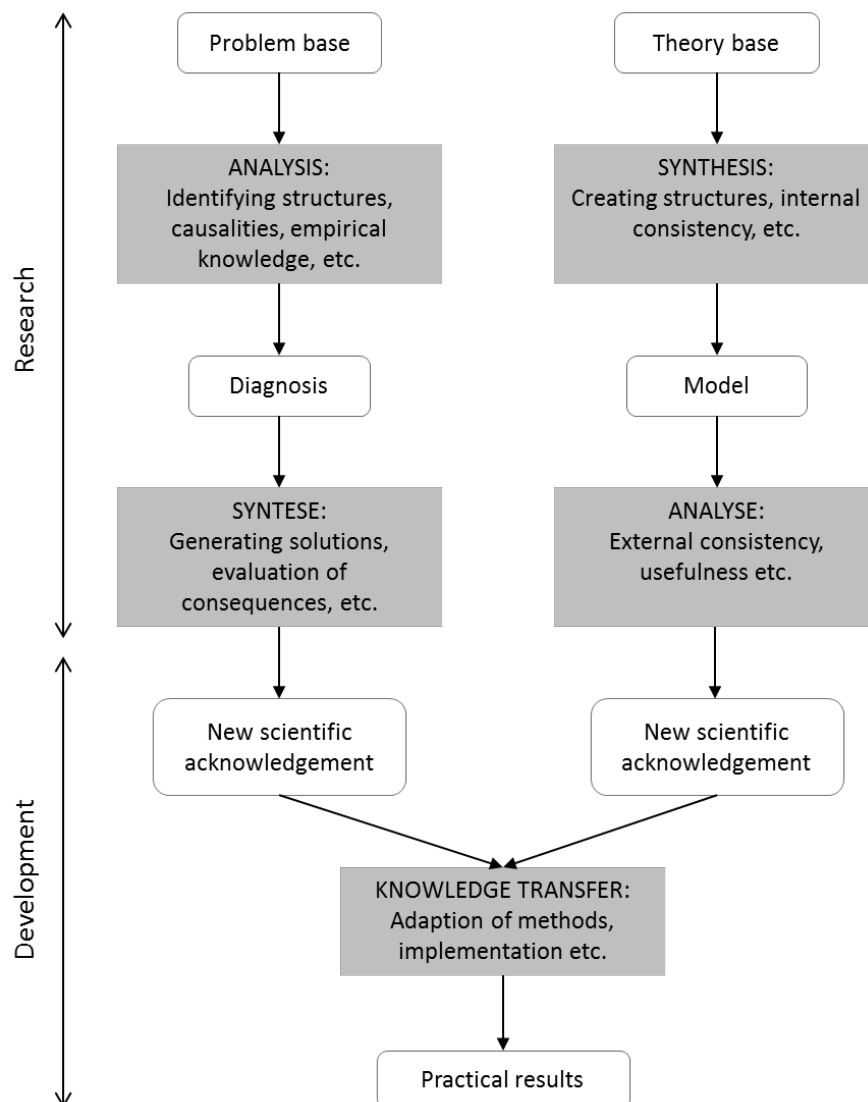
Research

Development

Problem base

ANALYSIS:
Identifying structures, causalities, empirical knowledge, etc.

Diagnosis

SYNTESE:
Generating solutions, evaluation of consequences, etc.

New scientific acknowledgement

Theory base

SYNTHESIS:
Creating structures, internal consistency, etc.

Model

ANALYSE:
External consistency, usefulness etc.

New scientific acknowledgement

KNOWLEDGE TRANSFER:
Adaption of methods, implementation etc.

Practical results